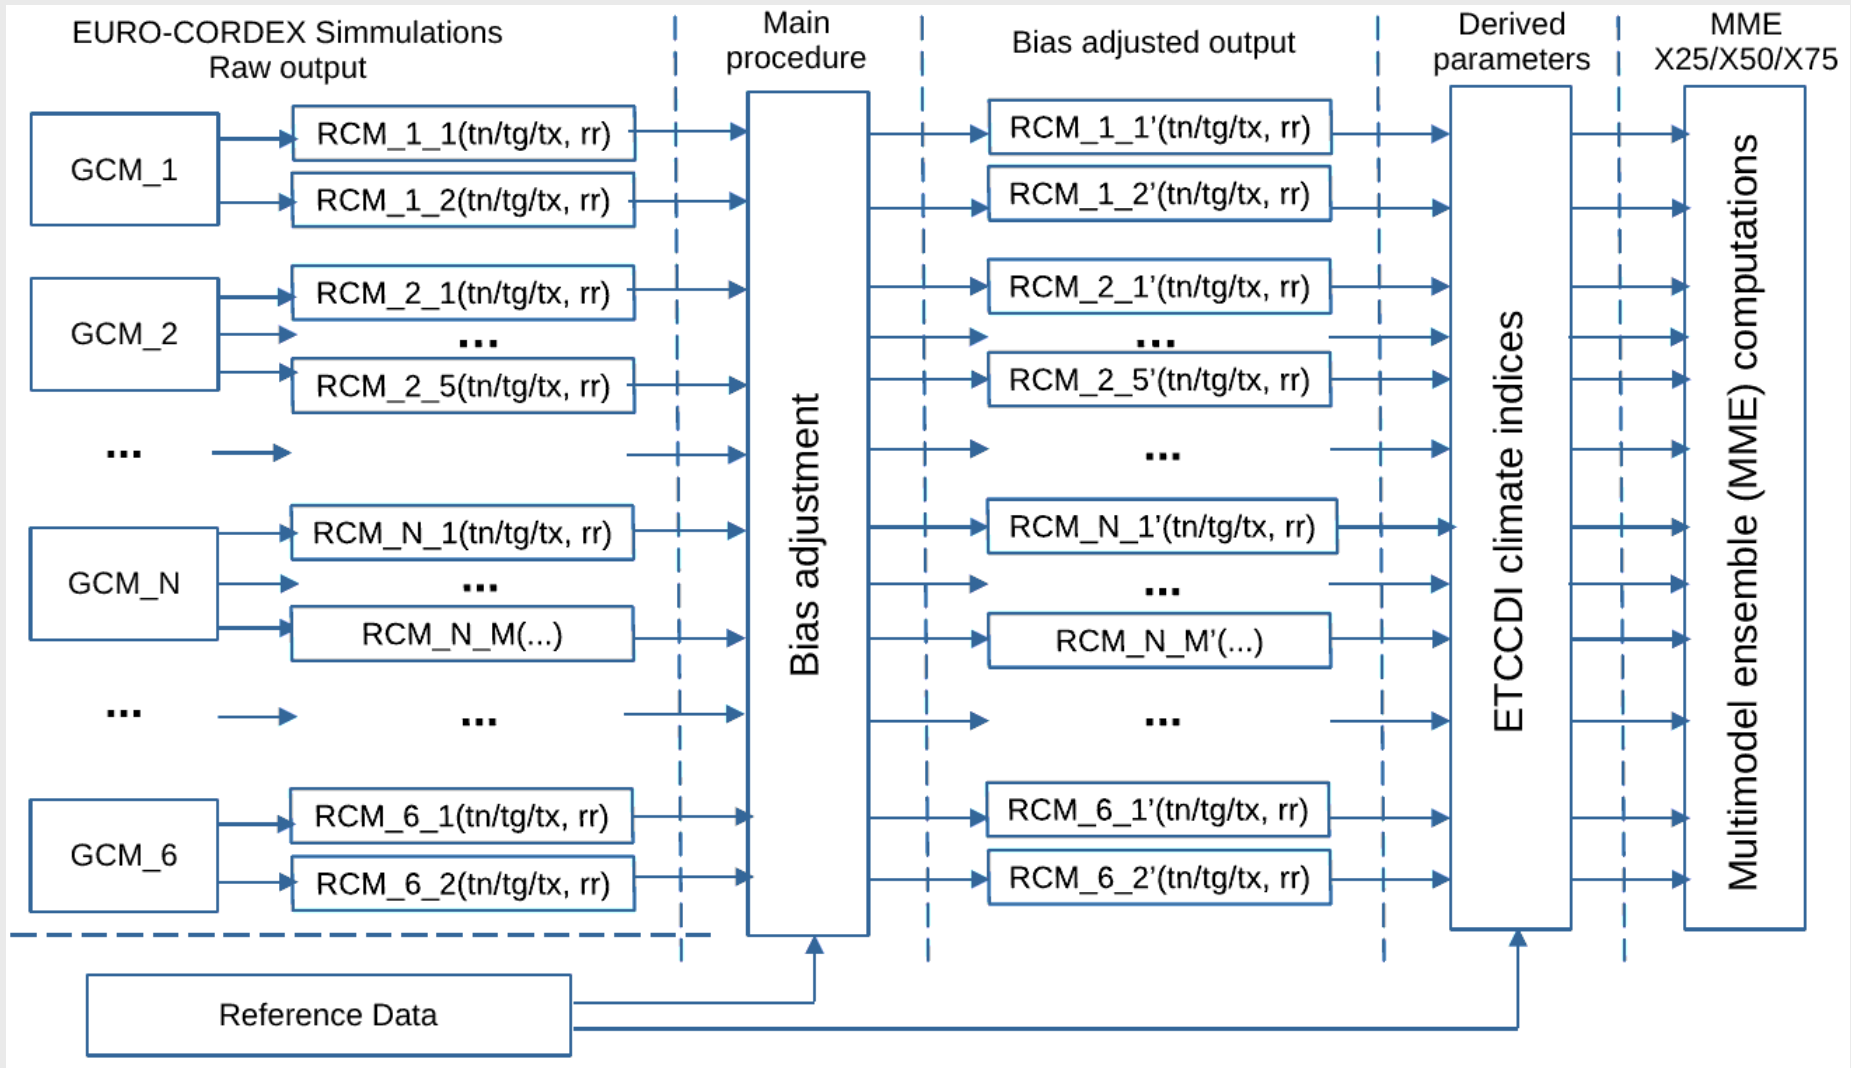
EURO-CORDEX Simmulations Raw output

Main procedure

Bias adjusted output

Derived parameters

MME X25/X50/X75

GCM_1

RCM_1_1(tn/tg/tx, rr)

RCM_1_2(tn/tg/tx, rr)

GCM_2

RCM_2_1(tn/tg/tx, rr)

...

RCM_2_5(tn/tg/tx, rr)

...

GCM_N

RCM_N_1(tn/tg/tx, rr)

...

RCM_N_M(...)

...

...

GCM_6

RCM_6_1(tn/tg/tx, rr)

RCM_6_2(tn/tg/tx, rr)

Bias adjustment

RCM_1_1'(tn/tg/tx, rr)

RCM_1_2'(tn/tg/tx, rr)

RCM_2_1'(tn/tg/tx, rr)

...

RCM_2_5'(tn/tg/tx, rr)

...

RCM_N_1'(tn/tg/tx, rr)

...

RCM_N_M'(...)

...

RCM_6_1'(tn/tg/tx, rr)

RCM_6_2'(tn/tg/tx, rr)

ETCCDI climate indices

Multimodel ensemble (MME) computations

Reference Data